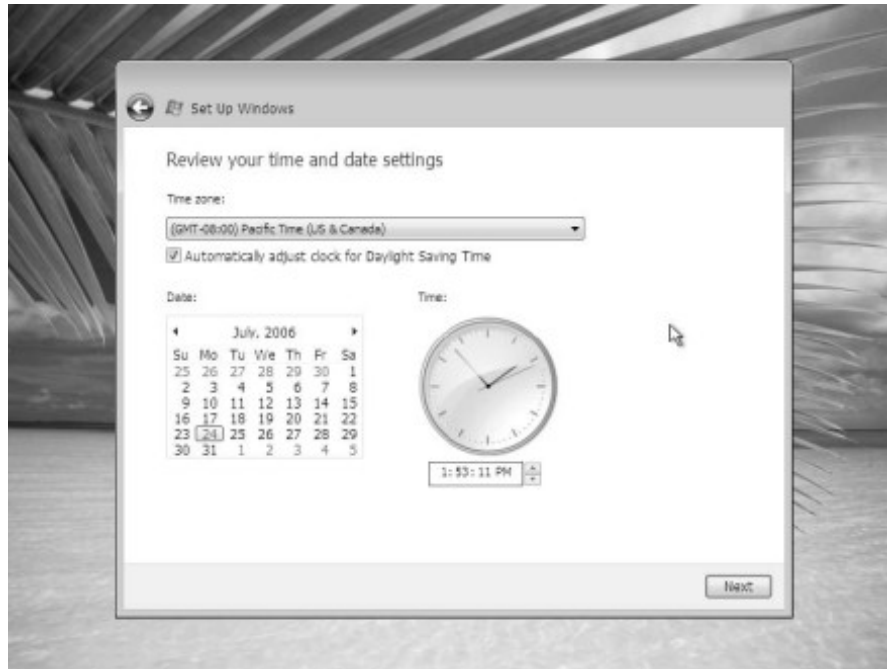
Set Up Windows

Review your time and date settings

Time zone:

(GMT-08:00) Pacific Time (US & Canada)

Automatically adjust clock for Daylight Saving Time

Date:

July, 2006

| Su | Mo | Tu | We | Th | Fr | Sa |
|---|---|---|---|---|---|---|
| 25 | 26 | 27 | 28 | 29 | 30 | 1 |
| 2 | 3 | 4 | 5 | 6 | 7 | 8 |
| 9 | 10 | 11 | 12 | 13 | 14 | 15 |
| 16 | 17 | 18 | 19 | 20 | 21 | 22 |
| 23 | 24 | 25 | 26 | 27 | 28 | 29 |
| 30 | 31 | 1 | 2 | 3 | 4 | 5 |

Time:

1:53:11 PM

Next